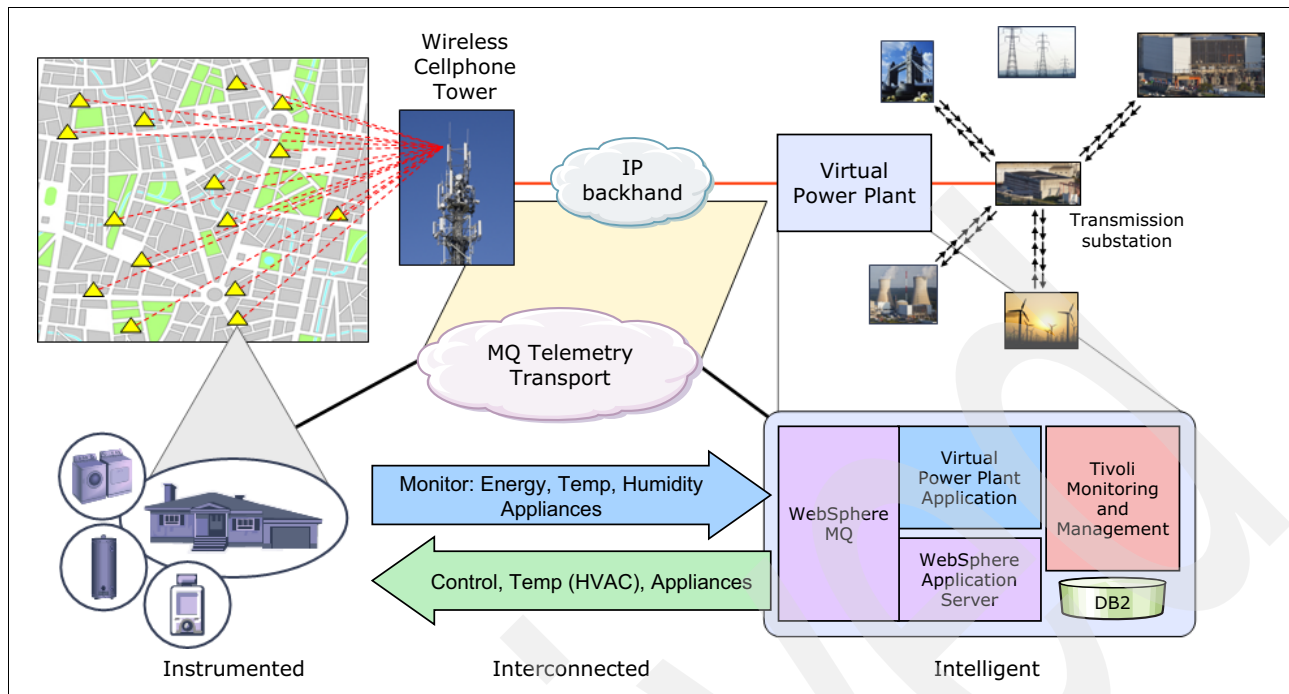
Wireless Cellphone Tower

IP backhand

Virtual Power Plant

Transmission substation

MQ Telemetry Transport

Monitor: Energy, Temp, Humidity Appliances

Control, Temp (HVAC), Appliances

WebSphere MQ

Virtual Power Plant Application

WebSphere Application Server

Tivoli Monitoring and Management

DB2

Instrumented

Interconnected

Intelligent